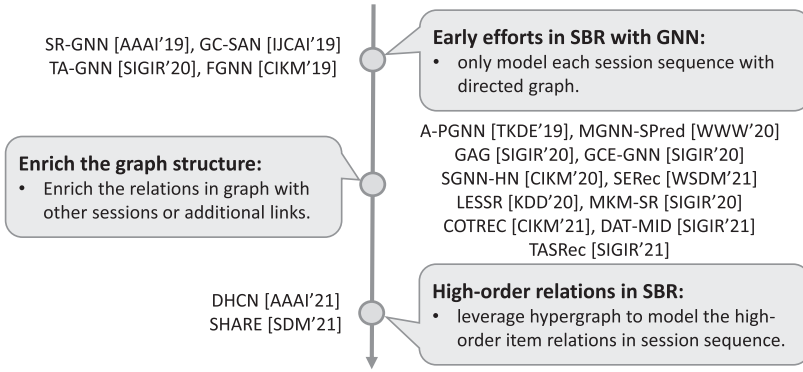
SR-GNN [AAAI'19], GC-SAN [IJCAI'19]
TA-GNN [SIGIR'20], FGNN [CIKM'19]

**Early efforts in SBR with GNN:**
• only model each session sequence with directed graph.

A-PGNN [TKDE'19], MGNN-SPred [WWW'20]
GAG [SIGIR'20], GCE-GNN [SIGIR'20]
SGNN-HN [CIKM'20], SERec [WSDM'21]
LESSR [KDD'20], MKM-SR [SIGIR'20]
COTREC [CIKM'21], DAT-MID [SIGIR'21]
TASRec [SIGIR'21]

**Enrich the graph structure:**
• Enrich the relations in graph with other sessions or additional links.

DHCN [AAAI'21]
SHARE [SDM'21]

**High-order relations in SBR:**
• leverage hypergraph to model the high-order item relations in session sequence.